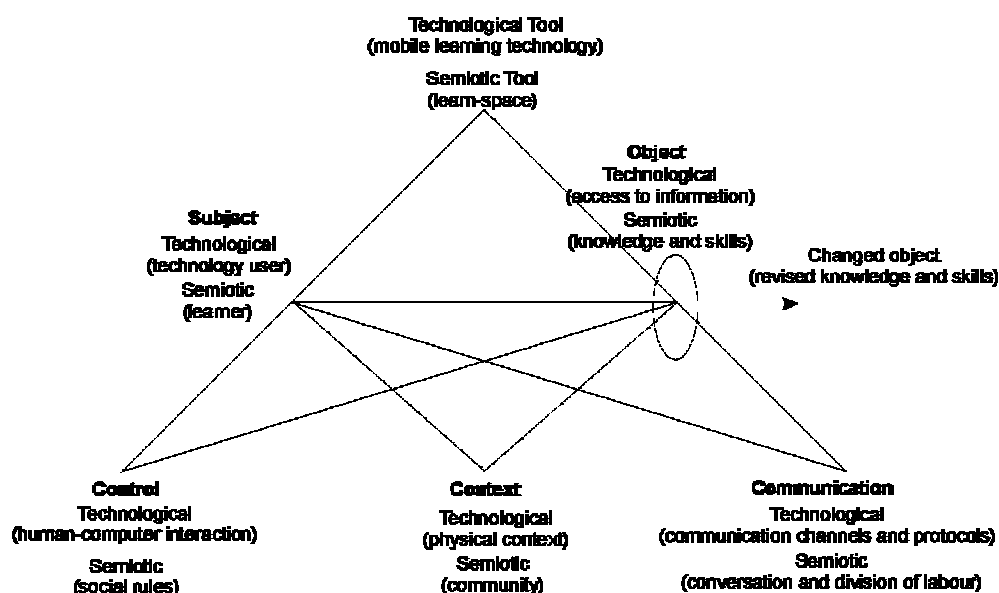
Technological Tool
(mobile learning technology)

Semiotic Tool
(learn-space)

Object
Technological
(access to information)
Semiotic
(knowledge and skills)

Subject
Technological
(technology user)
Semiotic
(learner)

Changed object
(revised knowledge and skills)

Control
Technological
(human-computer interaction)
Semiotic
(social rules)

Context
Technological
(physical context)
Semiotic
(community)

Communication
Technological
(communication channels and protocols)
Semiotic
(conversation and division of labour)